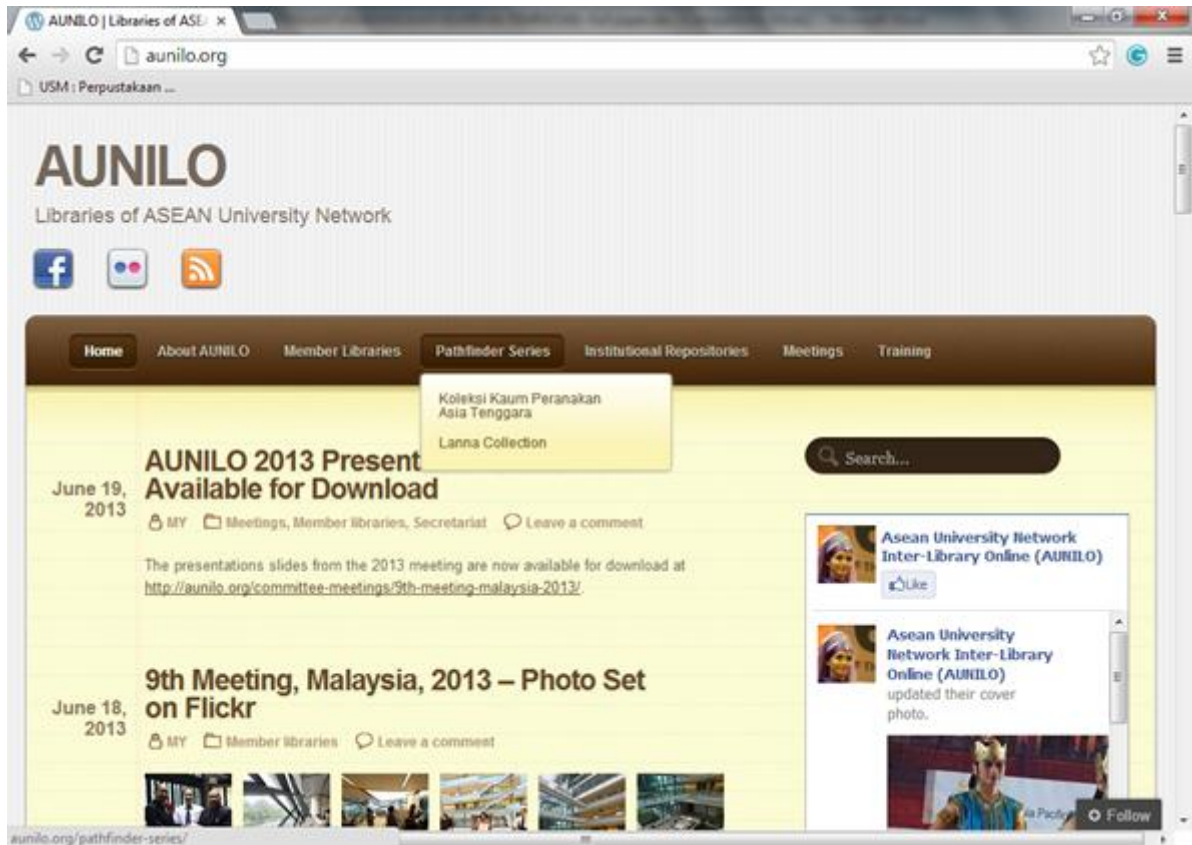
AUNILO | Libraries of ASE ×

aunilo.org

USM : Perpustakaan ...

AUNILO

Libraries of ASEAN University Network

Home About AUNILO Member Libraries Pathfinder Series Institutional Repositories Meetings Training

Koleksi Kaum Peranakan Asia Tenggara

Lanna Collection

June 19, 2013

AUNILO 2013 Present Available for Download

MY Meetings, Member libraries, Secretariat Leave a comment

The presentations slides from the 2013 meeting are now available for download at http://aunilo.org/committee-meetings/9th-meeting-malaysia-2013/.

June 18, 2013

9th Meeting, Malaysia, 2013 – Photo Set on Flickr

MY Member libraries Leave a comment

Search...

Asean University Network Inter-Library Online (AUNILO)

Like

Asean University Network Inter-Library Online (AUNILO) updated their cover photo.

Follow

aunilo.org/pathfinder-series/